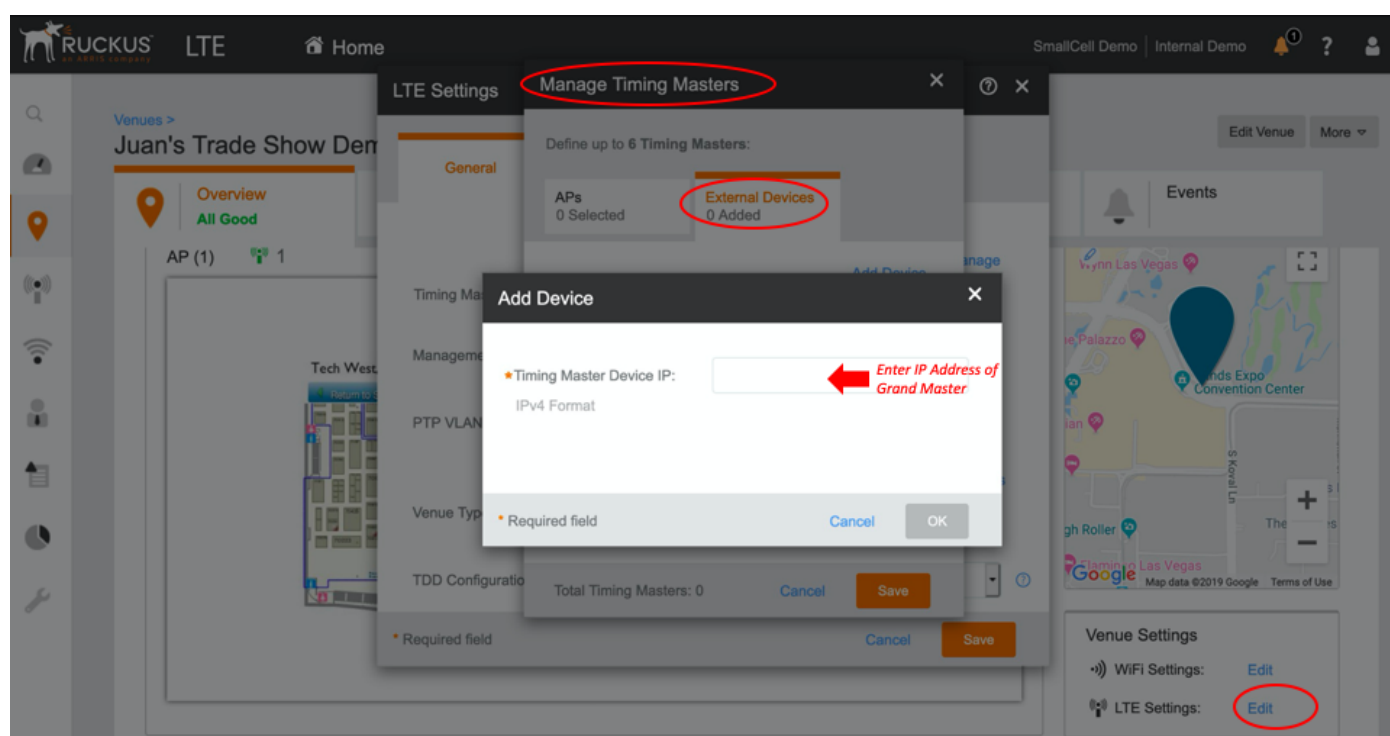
RUCKUS an ARRIS company LTE Home

SmallCell Demo | Internal Demo 0 ?

Venues >
Juan's Trade Show Dem

Overview
All Good

AP (1) 1

Tech West

Edit Venue More

Events

LTE Settings

General

Timing Ma

Manageme

PTP VLAN

Venue Typ

TDD Configuratio

* Required field Cancel Save

Manage Timing Masters

Define up to 6 Timing Masters:

APs
0 Selected

External Devices
0 Added

Add Device

Manage

Add Device

*Timing Master Device IP:
IPv4 Format

Enter IP Address of Grand Master

* Required field Cancel OK

Total Timing Masters: 0 Cancel Save

Wynn Las Vegas
Palazzo
nds Expo
Convention Center
S Koval Ln
gh Roller
Flamingo Las Vegas
The
Google Map data ©2019 Google Terms of Use

Venue Settings
WiFi Settings: Edit
LTE Settings: Edit